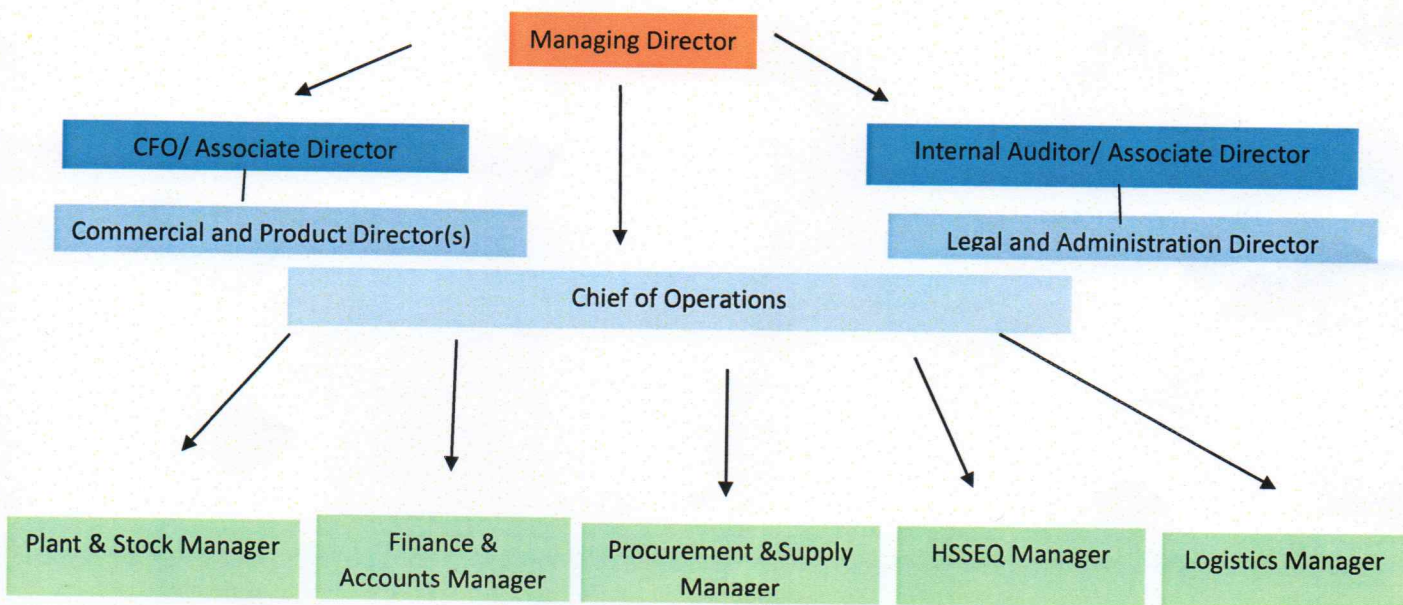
Managing Director

CFO/ Associate Director

Commercial and Product Director(s)

Internal Auditor/ Associate Director

Legal and Administration Director

Chief of Operations

Plant & Stock Manager

Finance & Accounts Manager

Procurement &Supply Manager

HSSEQ Manager

Logistics Manager